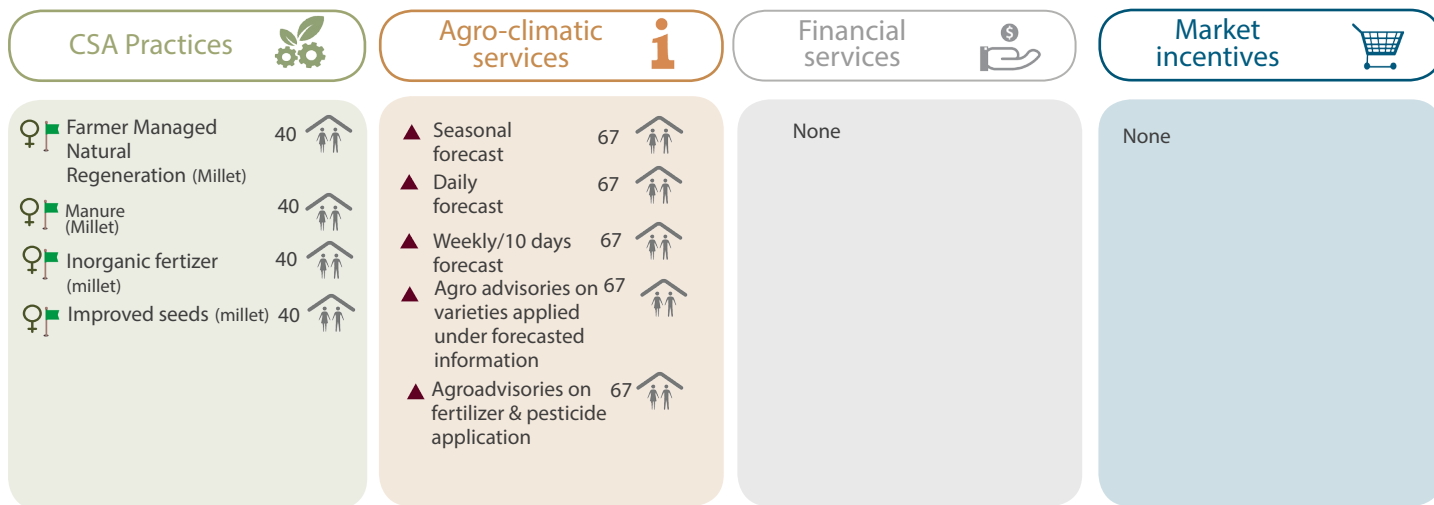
CSA Practices

Agro-climatic services

Financial services

Market incentives

Farmer Managed Natural Regeneration (Millet) 40

Manure (Millet) 40

Inorganic fertizer (millet) 40

Improved seeds (millet) 40

Seasonal forecast 67

Daily forecast 67

Weekly/10 days forecast 67

Agro advisories on varieties applied under forecasted information 67

Agroadvisories on fertilizer & pesticide application 67

None

None